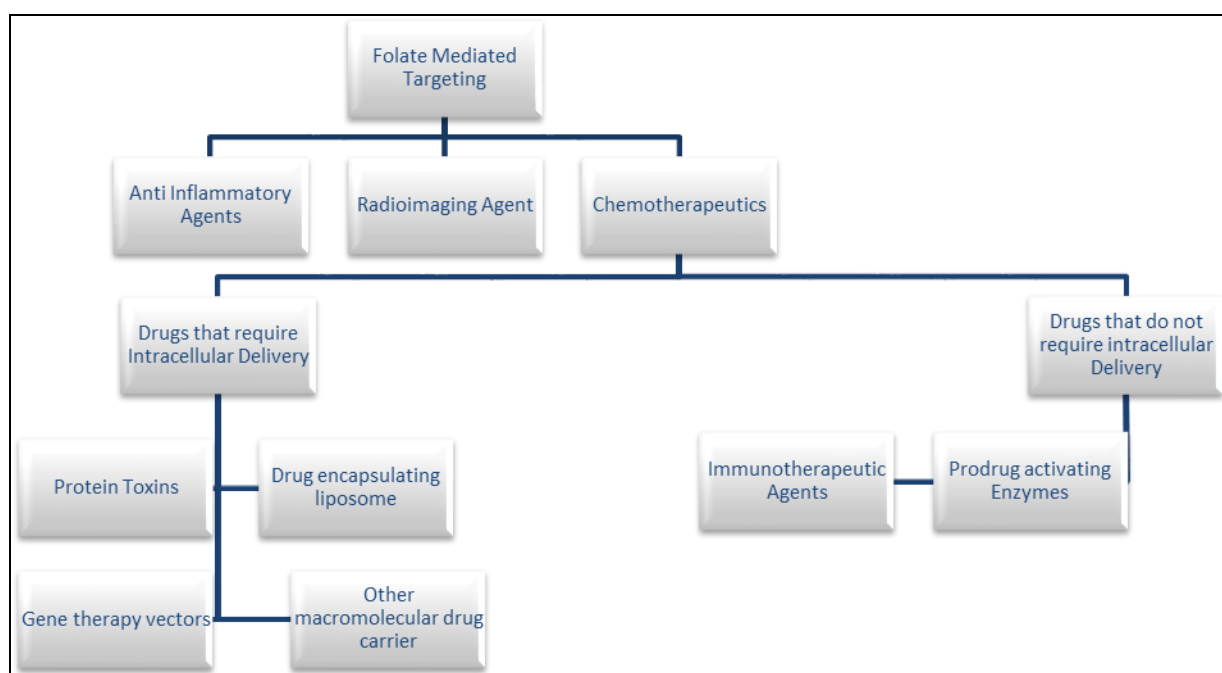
Folate Mediated Targeting

Anti Inflammatory Agents

Radioimaging Agent

Chemotherapeutics

Drugs that require Intracellular Delivery

Drugs that do not require intracellular Delivery

Protein Toxins

Drug encapsulating liposome

Immunotherapeutic Agents

Prodrug activating Enzymes

Gene therapy vectors

Other macromolecular drug carrier